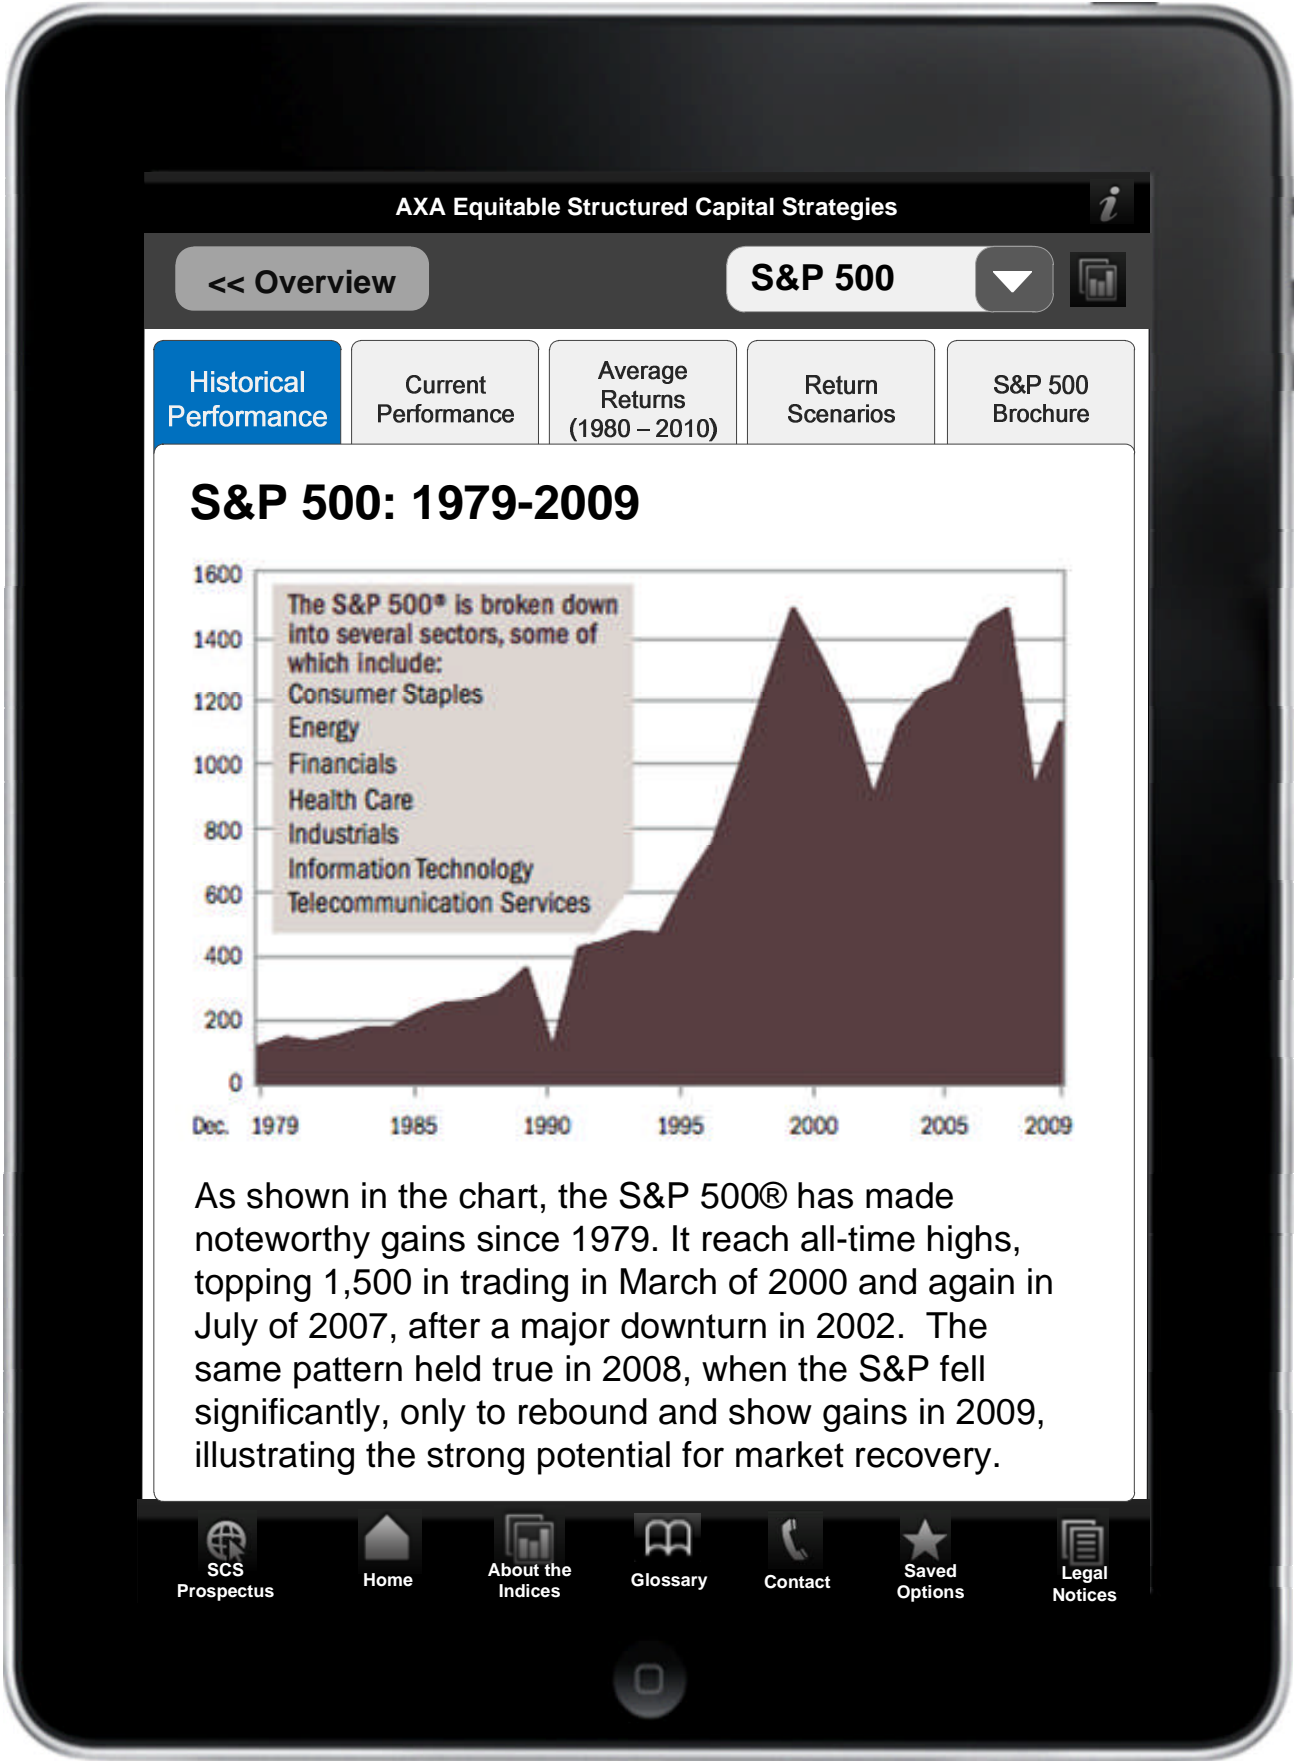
AXA Equitable Structured Capital Strategies

i

<< Overview

S&P 500

Historical Performance

Current Performance

Average Returns (1980 – 2010)

Return Scenarios

S&P 500 Brochure

S&P 500: 1979-2009

1600
1400
1200
1000
800
600
400
200
0

The S&P 500® is broken down into several sectors, some of which include:
Consumer Staples
Energy
Financials
Health Care
Industrials
Information Technology
Telecommunication Services

Dec. 1979 1985 1990 1995 2000 2005 2009

As shown in the chart, the S&P 500® has made noteworthy gains since 1979. It reach all-time highs, topping 1,500 in trading in March of 2000 and again in July of 2007, after a major downturn in 2002. The same pattern held true in 2008, when the S&P fell significantly, only to rebound and show gains in 2009, illustrating the strong potential for market recovery.

SCS Prospectus

Home

About the Indices

Glossary

Contact

Saved Options

Legal Notices